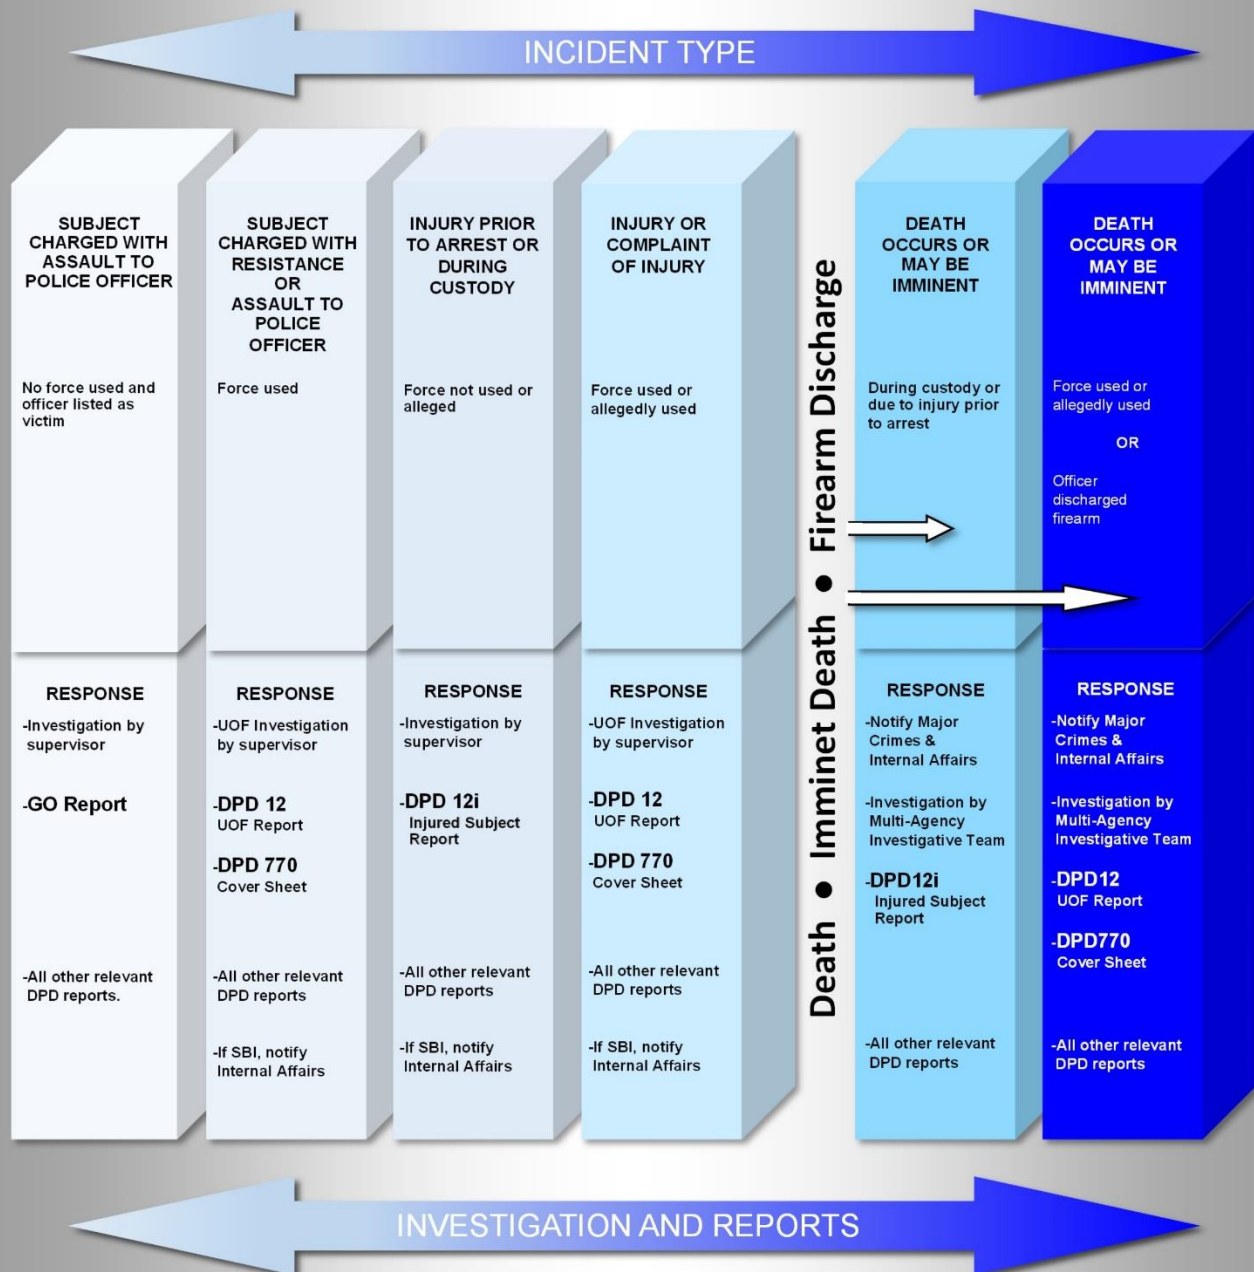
INCIDENT TYPE

SUBJECT CHARGED WITH ASSAULT TO POLICE OFFICER

No force used and officer listed as victim

RESPONSE

-Investigation by supervisor

-GO Report

-All other relevant DPD reports.

SUBJECT CHARGED WITH RESISTANCE OR ASSAULT TO POLICE OFFICER

Force used

RESPONSE

-UOF Investigation by supervisor

-DPD 12 UOF Report

-DPD 770 Cover Sheet

-All other relevant DPD reports

-If SBI, notify Internal Affairs

INJURY PRIOR TO ARREST OR DURING CUSTODY

Force not used or alleged

RESPONSE

-Investigation by supervisor

-DPD 12i Injured Subject Report

-All other relevant DPD reports

-If SBI, notify Internal Affairs

INJURY OR COMPLAINT OF INJURY

Force used or allegedly used

RESPONSE

-UOF Investigation by supervisor

-DPD 12 UOF Report

-DPD 770 Cover Sheet

-All other relevant DPD reports

-If SBI, notify Internal Affairs

Death • Imminet Death • Firearm Discharge

DEATH OCCURS OR MAY BE IMMINENT

During custody or due to injury prior to arrest

RESPONSE

-Notify Major Crimes & Internal Affairs

-Investigation by Multi-Agency Investigative Team

-DPD12i Injured Subject Report

-All other relevant DPD reports

DEATH OCCURS OR MAY BE IMMINENT

Force used or allegedly used

OR

Officer discharged firearm

RESPONSE

-Notify Major Crimes & Internal Affairs

-Investigation by Multi-Agency Investigative Team

-DPD12 UOF Report

-DPD770 Cover Sheet

-All other relevant DPD reports

INVESTIGATION AND REPORTS